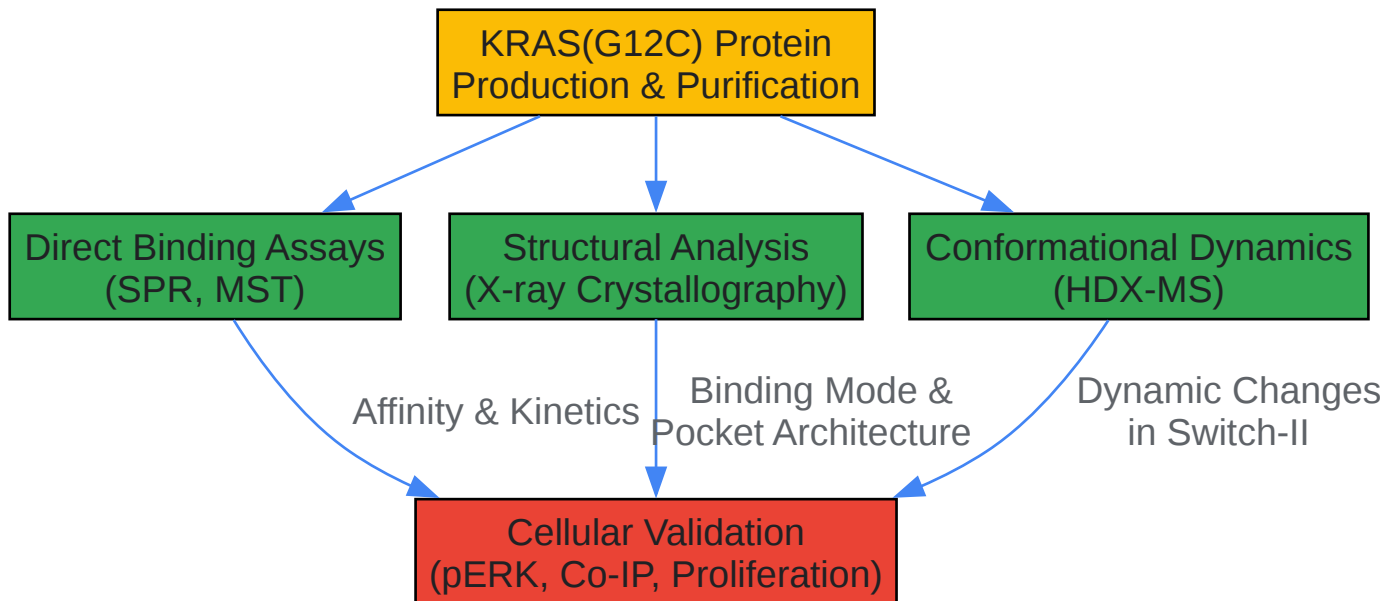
KRAS(G12C) Protein Production & Purification

Direct Binding Assays (SPR, MST)

Structural Analysis (X-ray Crystallography)

Conformational Dynamics (HDX-MS)

Affinity & Kinetics

Binding Mode & Pocket Architecture

Dynamic Changes in Switch-II

Cellular Validation (pERK, Co-IP, Proliferation)